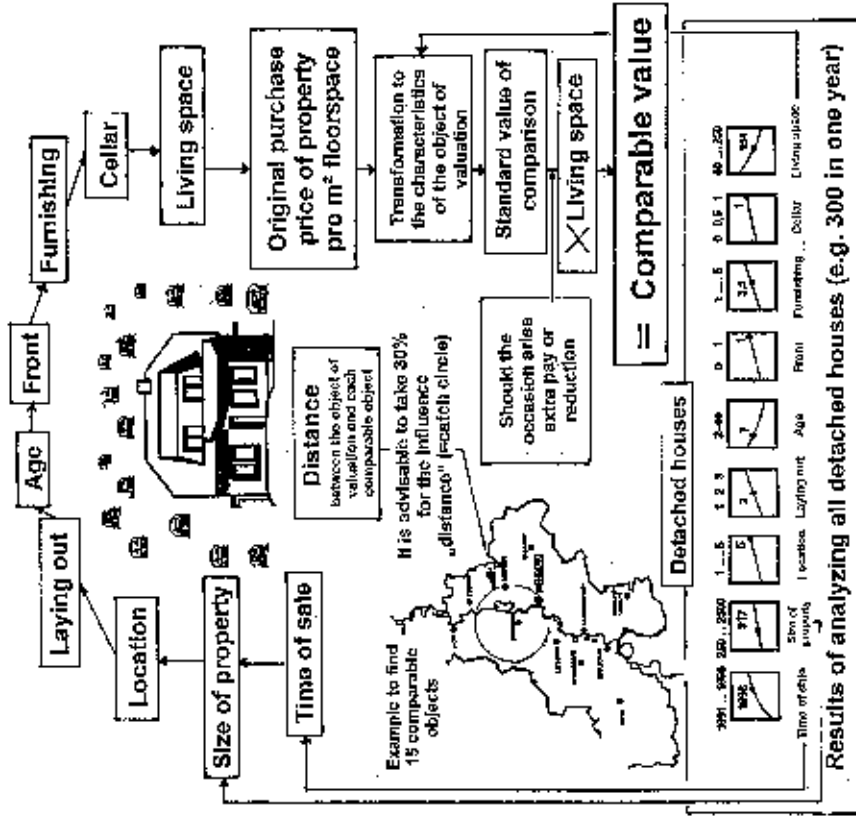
Laying out

Age

Front

Furnishing

Cellar

Living space

Original purchase price of property pro m² floorspace

Transformation to the characteristics of the object of valuation

Standard value of comparison

X Living space

= Comparable value

Location

Size of property

Time of sale

Distance between the object of valuation and each comparable object

It is advisable to take 30% for the influence „distance" (search circle)

Should the occasion arise extra pay or reduction

Example to find 15 comparable objects

Detached houses

1991 ... 1996 | 200 ... 2500 | 1 ... 5 | 1 2 3 | 2-99 | 0 1 | 1 ... 5 | 0 0,5 1 | 40 ... 250

1996 | 917 | 5 | 2 | 7 | 1 | 3,5 | 1 | 154

Time of sale | Size of property | Location | Laying out | Age | Front | Furnishing | Cellar | Living space

Results of analyzing all detached houses (e.g. 300 in one year)